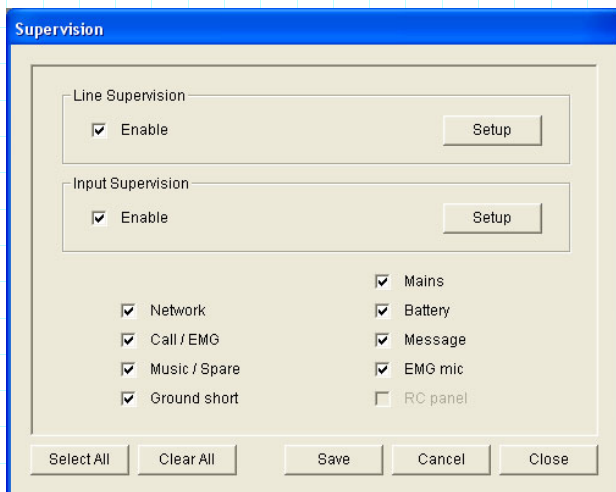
Supervision

Line Supervision

Enable

Setup

Input Supervision

Enable

Setup

Network

Call / EMG

Music / Spare

Ground short

Mains

Battery

Message

EMG mic

RC panel

Select All

Clear All

Save

Cancel

Close